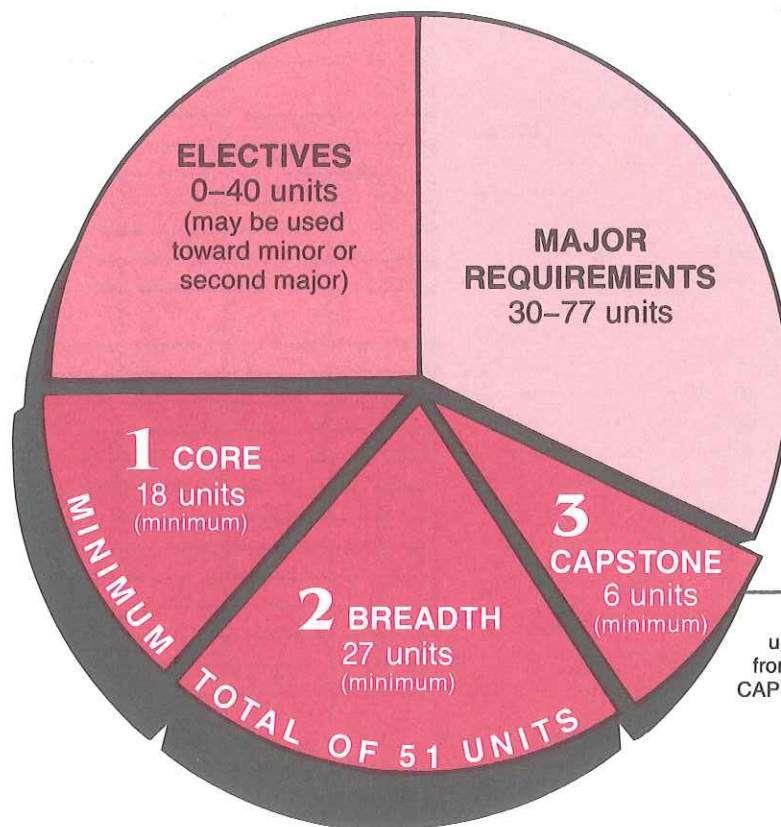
ELECTIVES
0–40 units
(may be used toward minor or second major)

MAJOR REQUIREMENTS
30–77 units

1 CORE
18 units
(minimum)

2 BREADTH
27 units
(minimum)

3 CAPSTONE
6 units
(minimum)

MINIMUM TOTAL OF 51 UNITS

u
fro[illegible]
CAP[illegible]